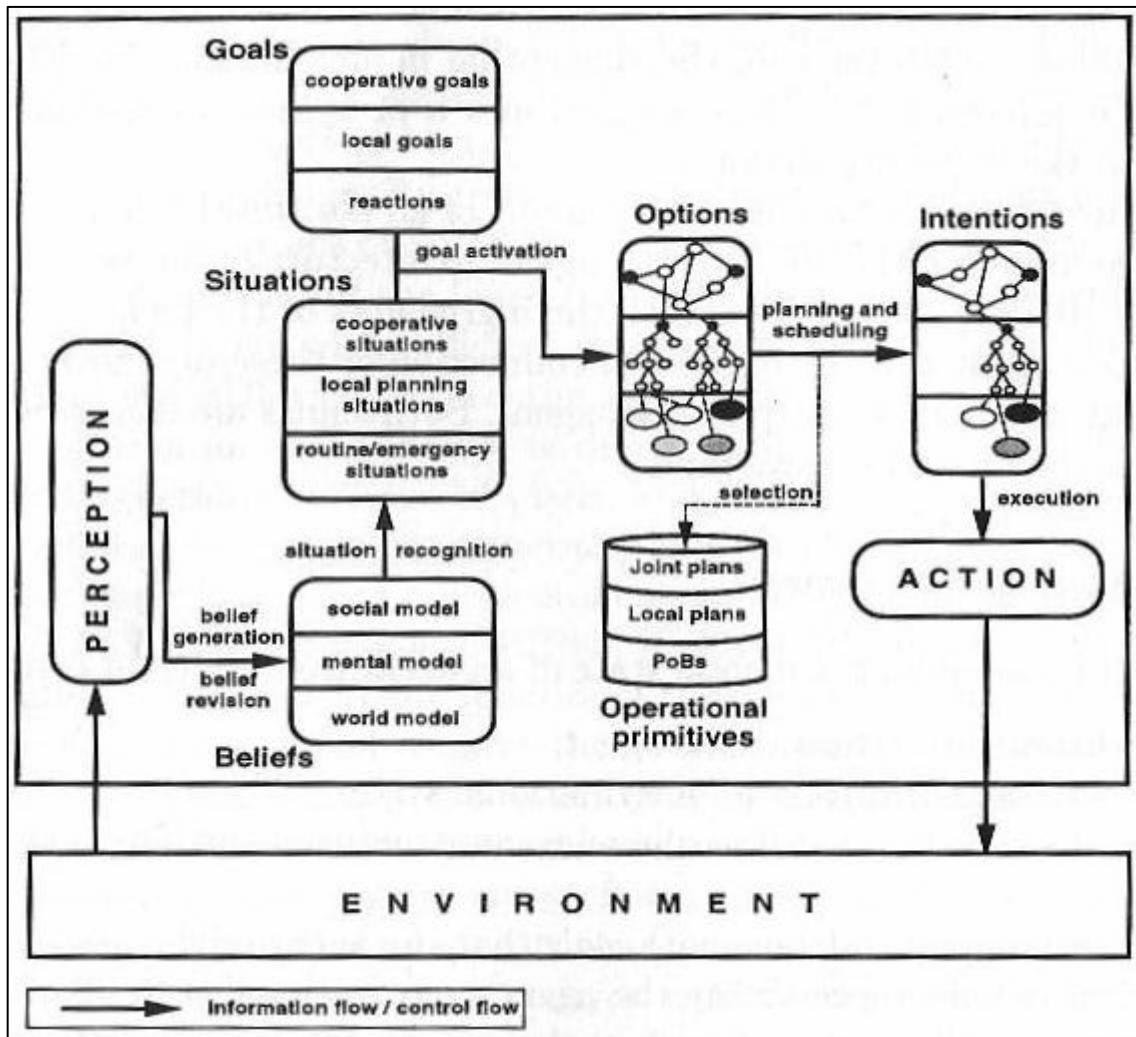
Goals

cooperative goals

local goals

reactions

goal activation

Situations

cooperative situations

local planning situations

routine/emergency situations

Options

planning and scheduling

Intentions

PERCEPTION

selection

execution

situation recognition

Joint plans

Local plans

PoBs

ACTION

belief generation

belief revision

social model

mental model

world model

Operational primitives

Beliefs

ENVIRONMENT

Information flow / control flow